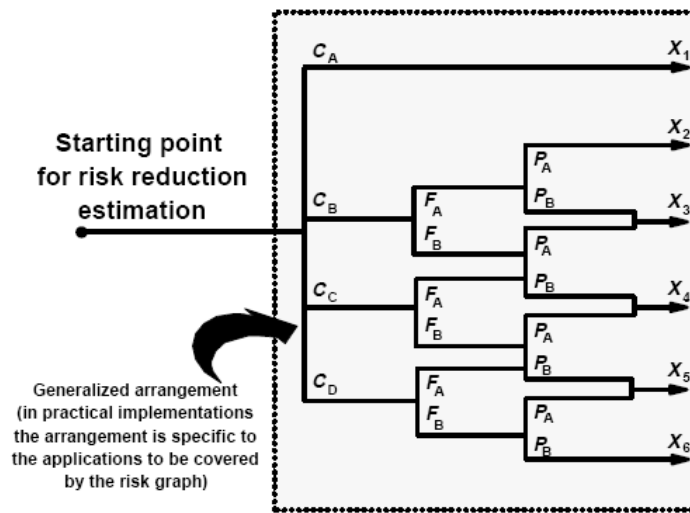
Starting point for risk reduction estimation

$C_A$
$C_B$
$C_C$
$C_D$

$F_A$
$F_B$
$F_A$
$F_B$
$F_A$
$F_B$

$P_A$
$P_B$
$P_A$
$P_B$
$P_A$
$P_B$
$P_A$
$P_B$

$X_1$
$X_2$
$X_3$
$X_4$
$X_5$
$X_6$

Generalized arrangement (in practical implementations the arrangement is specific to the applications to be covered by the risk graph)